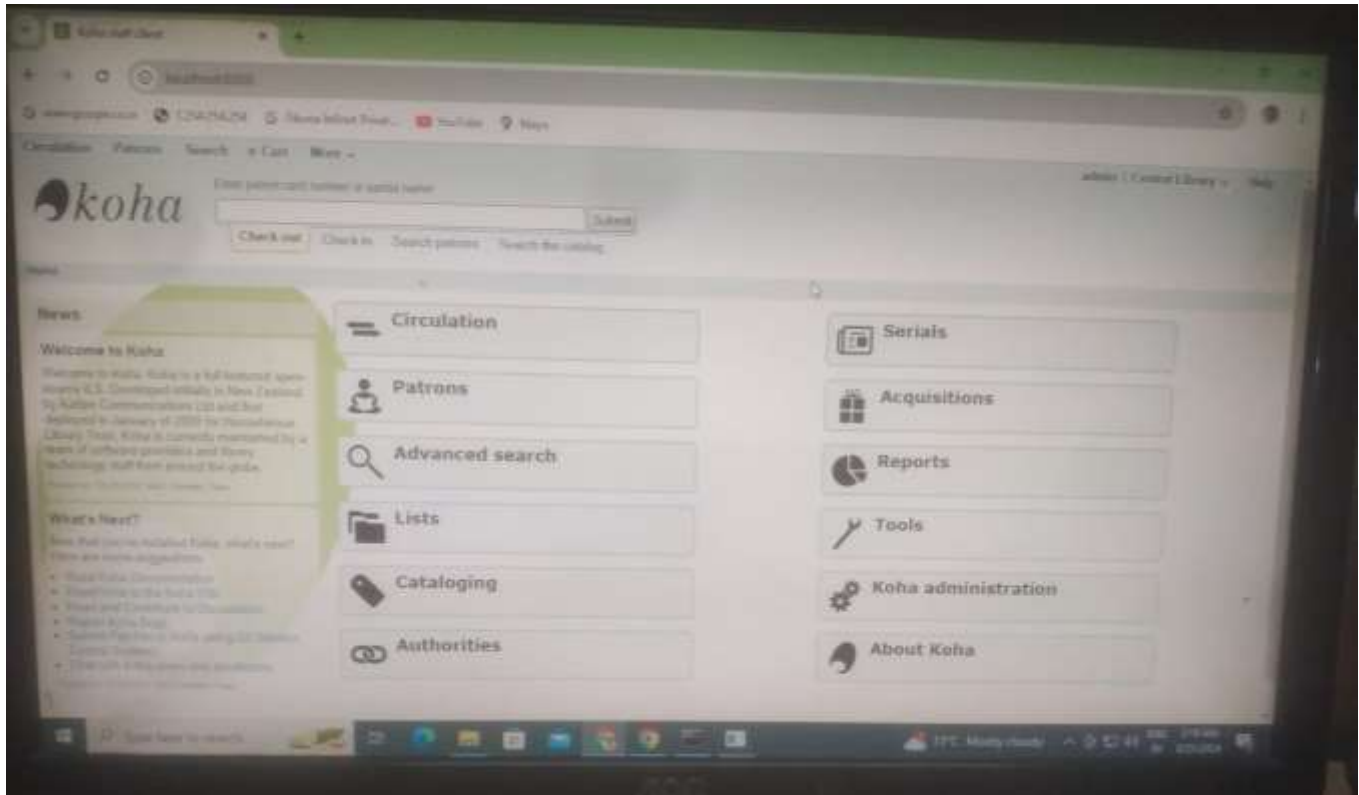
Koha staff client

localhost:8080

YouTube Maps

Circulation Patrons Search + Cart More

admin | Central Library Help

koha

Enter patron card number or partial name:

Submit

Check out Check in Search patrons Search the catalog

Home

News

Welcome to Koha

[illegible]

What's Next?

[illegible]

Circulation

Patrons

Advanced search

Lists

Cataloging

Authorities

Serials

Acquisitions

Reports

Tools

Koha administration

About Koha

Type here to search

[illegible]